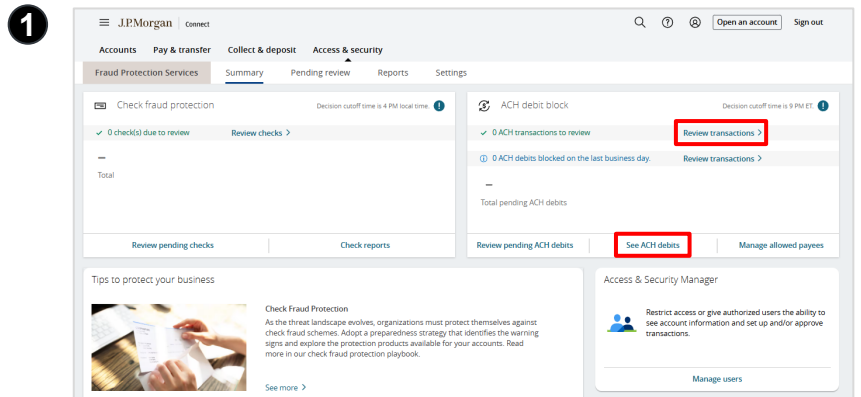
1

J.P.Morgan | Connect

Open an account Sign out

Accounts Pay & transfer Collect & deposit Access & security

Fraud Protection Services Summary Pending review Reports Settings

Check fraud protection

Decision cutoff time is 4 PM local time.

0 check(s) due to review Review checks >

–

Total

Review pending checks Check reports

ACH debit block

Decision cutoff time is 9 PM ET

0 ACH transactions to review Review transactions >

0 ACH debits blocked on the last business day. Review transactions >

–

Total pending ACH debits

Review pending ACH debits See ACH debits Manage allowed payees

Tips to protect your business

Check Fraud Protection

As the threat landscape evolves, organizations must protect themselves against check fraud schemes. Adopt a preparedness strategy that identifies the warning signs and explore the protection products available for your accounts. Read more in our check fraud protection playbook.

See more >

Access & Security Manager

Restrict access or give authorized users the ability to see account information and set up and/or approve transactions.

Manage users